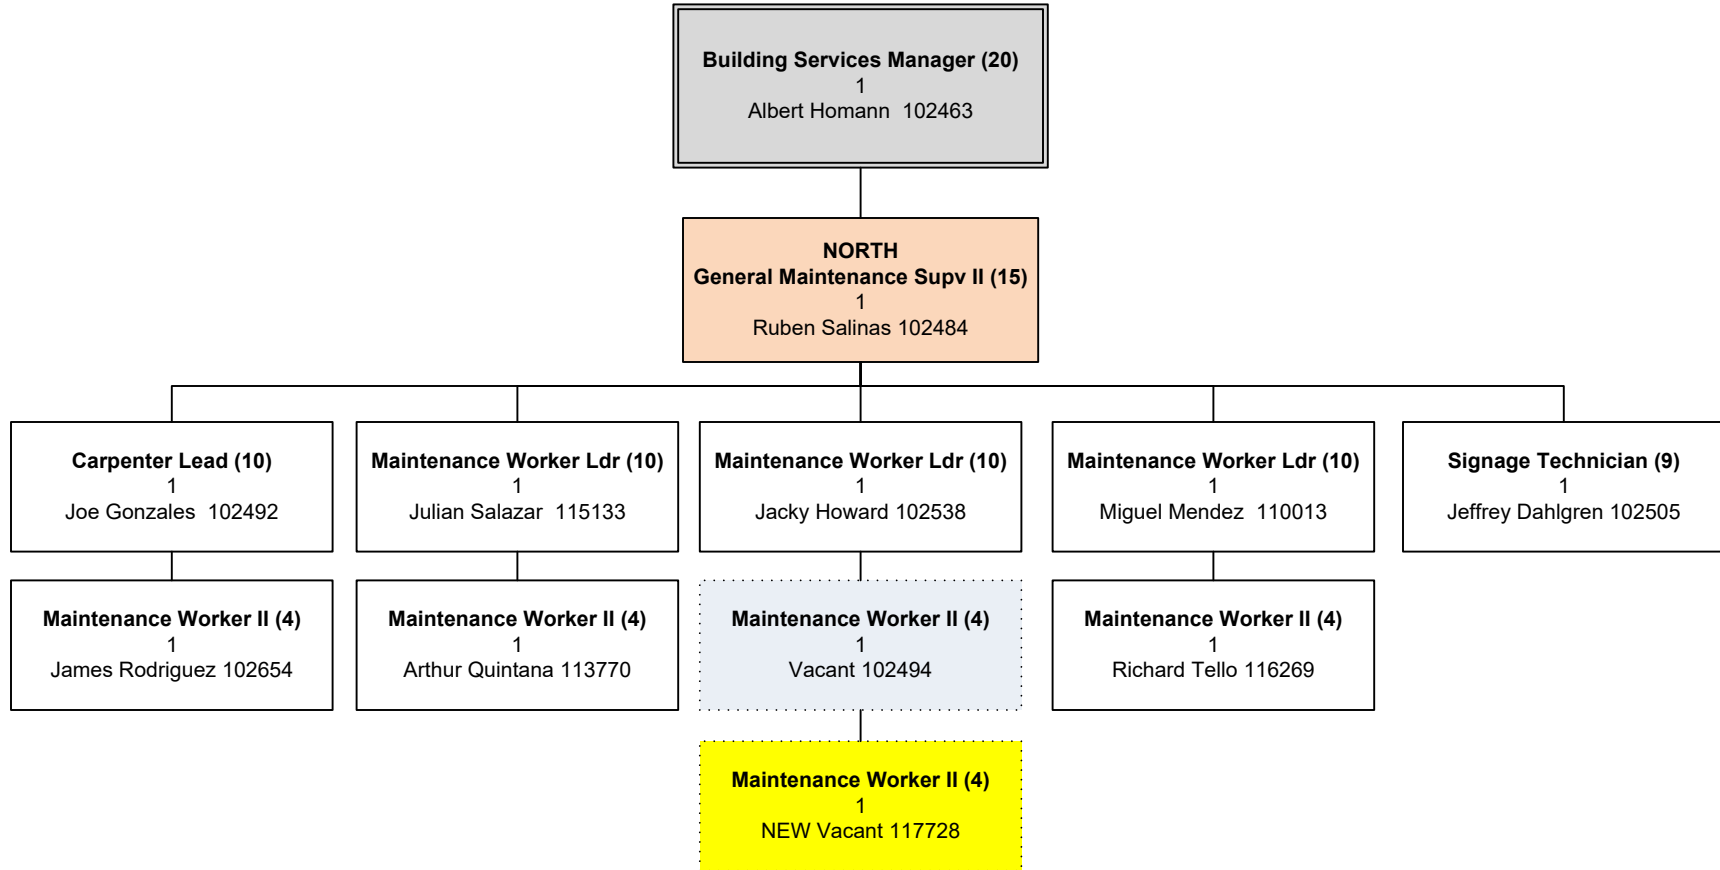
Building Services Manager (20)
1
Albert Homann 102463

NORTH
General Maintenance Supv II (15)
1
Ruben Salinas 102484

Carpenter Lead (10)
1
Joe Gonzales 102492

Maintenance Worker Ldr (10)
1
Julian Salazar 115133

Maintenance Worker Ldr (10)
1
Jacky Howard 102538

Maintenance Worker Ldr (10)
1
Miguel Mendez 110013

Signage Technician (9)
1
Jeffrey Dahlgren 102505

Maintenance Worker II (4)
1
James Rodriguez 102654

Maintenance Worker II (4)
1
Arthur Quintana 113770

Maintenance Worker II (4)
1
Vacant 102494

Maintenance Worker II (4)
1
Richard Tello 116269

Maintenance Worker II (4)
1
NEW Vacant 117728